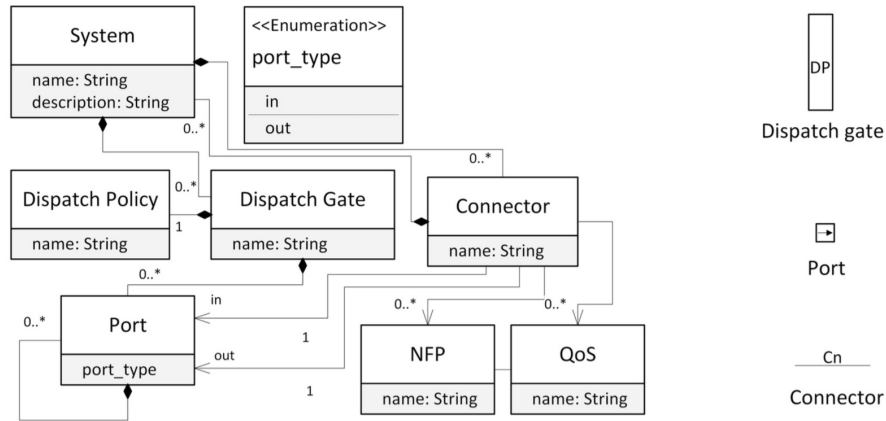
System

name: String
description: String

<<Enumeration>>
port_type

in

out

DP

Dispatch gate

0..*

0..*

Dispatch Policy

name: String

0..*

1

Dispatch Gate

name: String

Connector

name: String

Port

0..*

in

0..*

Port

port_type

1

out

1

0..*

NFP

name: String

0..*

QoS

name: String

Cn

Connector